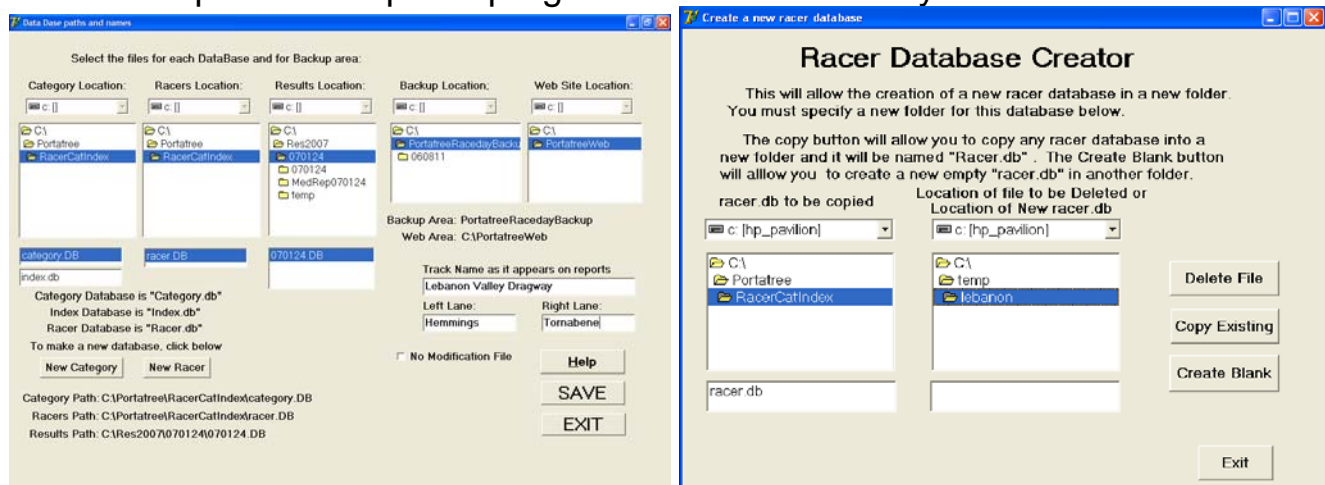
Data Base paths and names

Select the files for each DataBase and for Backup area:

Category Location: Racers Location: Results Location: Backup Location: Web Site Location:

c: [] c: [] c: [] c: [] c: []

C:\
Portatree
RacerCatIndex

C:\
Portatree
RacerCatIndex

C:\
Res2007
070124
070124
MedRep070124
temp

C:\
PortatreeRacedayBacku
060811

C:\
PortatreeWeb

Backup Area: PortatreeRacedayBackup
Web Area: C:\PortatreeWeb

category.DB
index.db

racer.DB

070124.DB

Track Name as it appears on reports
Lebanon Valley Dragway

Category Database is "Category.db"
Index Database is "Index.db"
Racer Database is "Racer.db"

Left Lane: Right Lane:
Hemmings Tornabene

To make a new database, click below

No Modification File

New Category New Racer

Help

SAVE

EXIT

Category Path: C:\Portatree\RacerCatIndex\category.DB
Racers Path: C:\Portatree\RacerCatIndex\racer.DB
Results Path: C:\Res2007\070124\070124.DB

Create a new racer database

Racer Database Creator

This will allow the creation of a new racer database in a new folder. You must specify a new folder for this database below.

The copy button will allow you to copy any racer database into a new folder and it will be named "Racer.db" . The Create Blank button will alllow you to create a new empty "racer.db" in another folder.

racer.db to be copied

Location of file to be Deleted or Location of New racer.db

c: [hp_pavilion]

c: [hp_pavilion]

C:\
Portatree
RacerCatIndex

C:\
temp
lebanon

Delete File

Copy Existing

Create Blank

racer.db

Exit